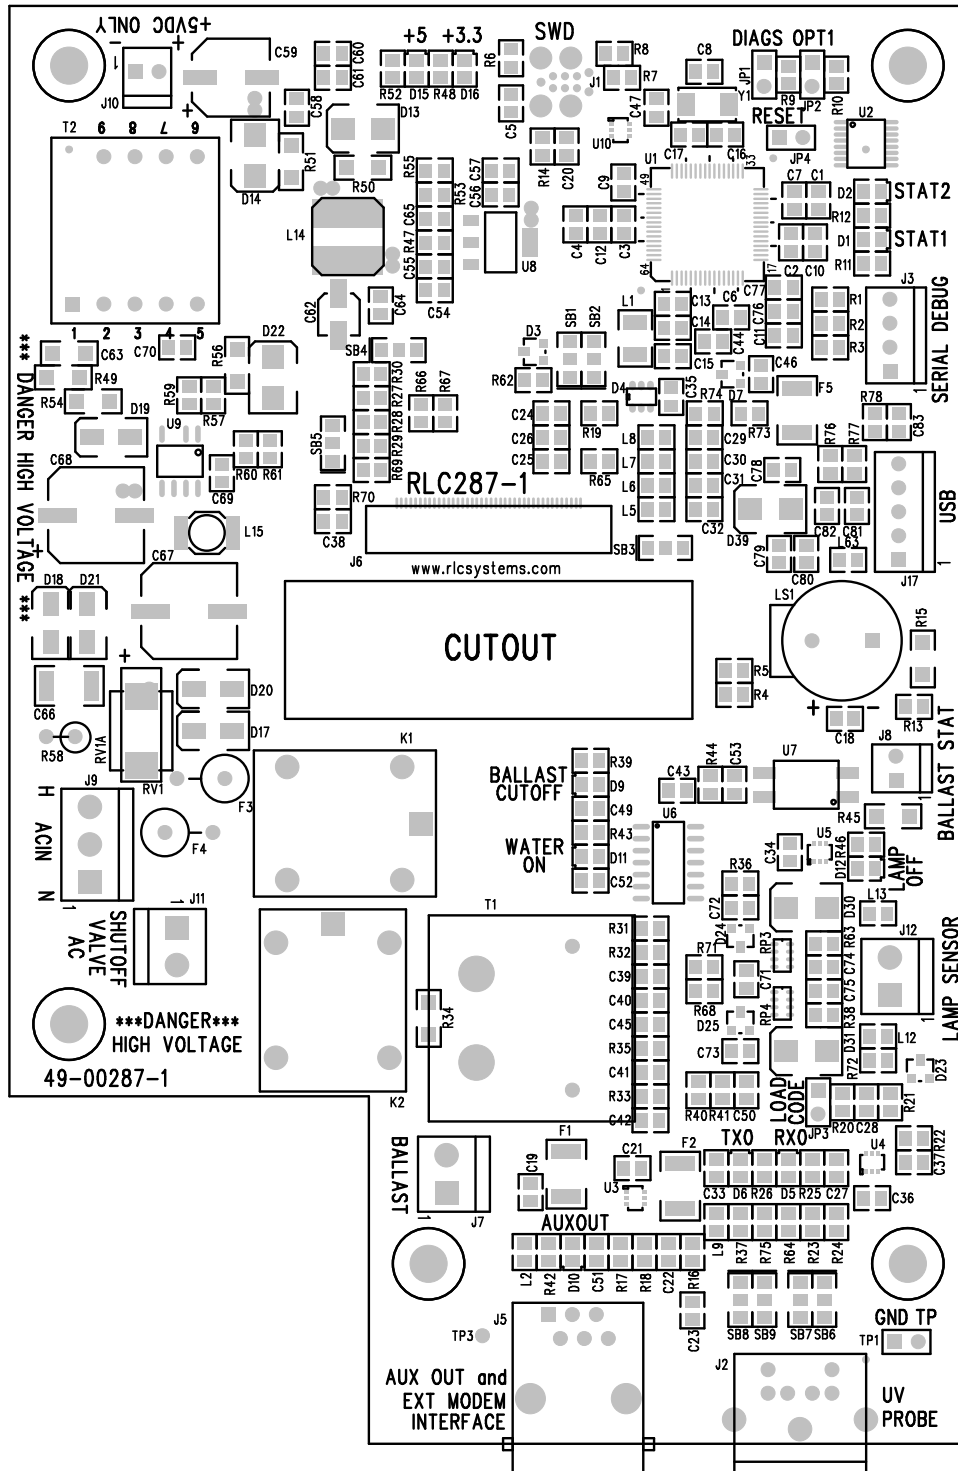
+5VDC ONLY
+
J10
C59
+
C58
C61 C60
+5 +3.3
R52 D15 R48 D16
R6
SWD
J1
C5
R8
R7
C47
C8
Y1
JP1
DIAGS OPT1
R9 JP2
R10
RESET
JP4
U2
T2
6 8 7 9
D14
R51
D13
R50
L14
R55
R53 C56 C57
C65 R47 C55
U8
R14 C20
U10
C17 C16
U1
C9
C4 C12 C3
C7 C1
D2
R12
D1
R11
STAT2
STAT1
1 2 3 4 5
C63
R49
R54
C70
R56
D22
C62
C64
C54
SB4
D3
R62
SB1 SB2
L1
C13
C6
C14
C15
C44
C11 C76 C77
C2 C10
R1
R2
R3
J3
SERIAL DEBUG
*** DANGER HIGH VOLTAGE ***
D19
R59
R57
U9
R60 R61
C69
C68
+
L15
SB5
R69 R29 R28 R27 R30
R66 R67
R70
C38
C24
C26
C25
R19
R65
D4
C35
R74
D7
L8
L7
L6
L5
C29
C30
C31
R73
C32
C46
F5
R78
C83
R76 R77
C78
D39
C82 C81
C79 C80
L63
J17
USB
RLC287-1
J6
SB3
www.rlcsystems.com
D18 D21
C67
C66
+
D20
D17
R58
RV1A
RV1
F3
CUTOUT
LS1
R15
R5
R4
+ -
C18
R13
J8
BALLAST STAT
K1
J9
H
ACIN
N
F4
BALLAST CUTOFF
R39
D9
C49
R43
WATER ON
D11
C52
C43
R44 C53
U7
U6
R45
C34
U5
D12 R46
LAMP OFF
R36
C72
L13
D30
D24
R71
RP3
C71
R63 C74 C75 R38 D31 R72
J12
LAMP SENSOR
J11
SHUTOFF VALVE AC
T1
R31
R32
C39
C40
C45
R35
C41
R33
C42
R34
R68
D25
RP4
C73
L12
D23
***DANGER***
HIGH VOLTAGE
49-00287-1
K2
R40 R41 C50
LOAD CODE
JP3 R20 C28
R21
U4
C37 R22
BALLAST
J7
C19
F1
C21
U3
F2
TXO
RXO
C33 D6 R26 D5 R25 C27
C36
AUXOUT
L2 R42 D10 C51 R17 R18 C22 R16
L9 R37 R75 R64 R23 R24
C23
SB8 SB9
SB7 SB6
GND TP
TP1
TP3
J5
AUX OUT and
EXT MODEM
INTERFACE
J2
UV
PROBE